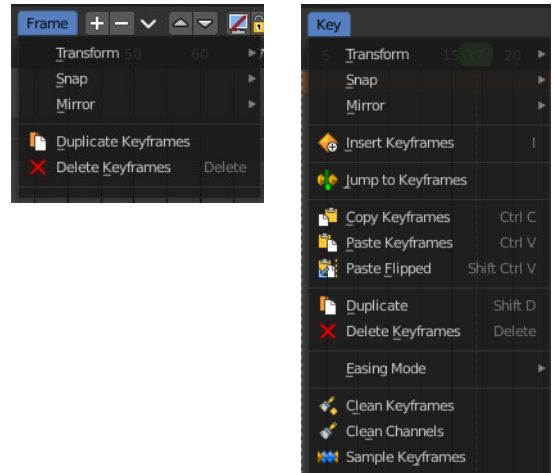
Frame

Transform
Snap
Mirror

Duplicate Keyframes
Delete Keyframes Delete

Key

Transform
Snap
Mirror

Insert Keyframes I

Jump to Keyframes

Copy Keyframes Ctrl C
Paste Keyframes Ctrl V
Paste Flipped Shift Ctrl V

Duplicate Shift D
Delete Keyframes Delete

Easing Mode

Clean Keyframes
Clean Channels
Sample Keyframes